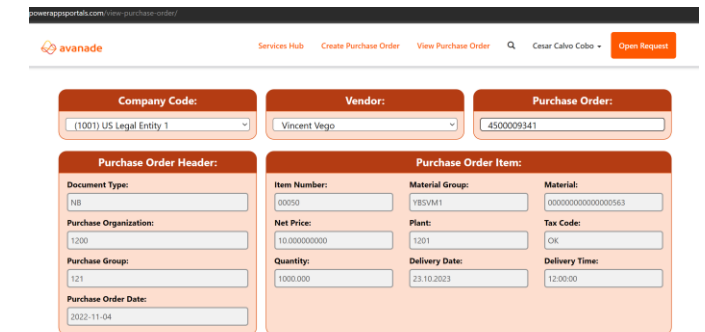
powerappsportals.com/view-purchase-order/

avanade

Services Hub Create Purchase Order View Purchase Order Cesar Calvo Cobo Open Request

Company Code:
(1001) US Legal Entity 1

Vendor:
Vincent Vego

Purchase Order:
4500009341

Purchase Order Header:

Document Type:
NB

Purchase Organization:
1200

Purchase Group:
121

Purchase Order Date:
2022-11-04

Purchase Order Item:

Item Number:
00050

Material Group:
YBSVM1

Material:
000000000000000563

Net Price:
10.000000000

Plant:
1201

Tax Code:
OK

Quantity:
1000.000

Delivery Date:
23.10.2023

Delivery Time:
12:00:00